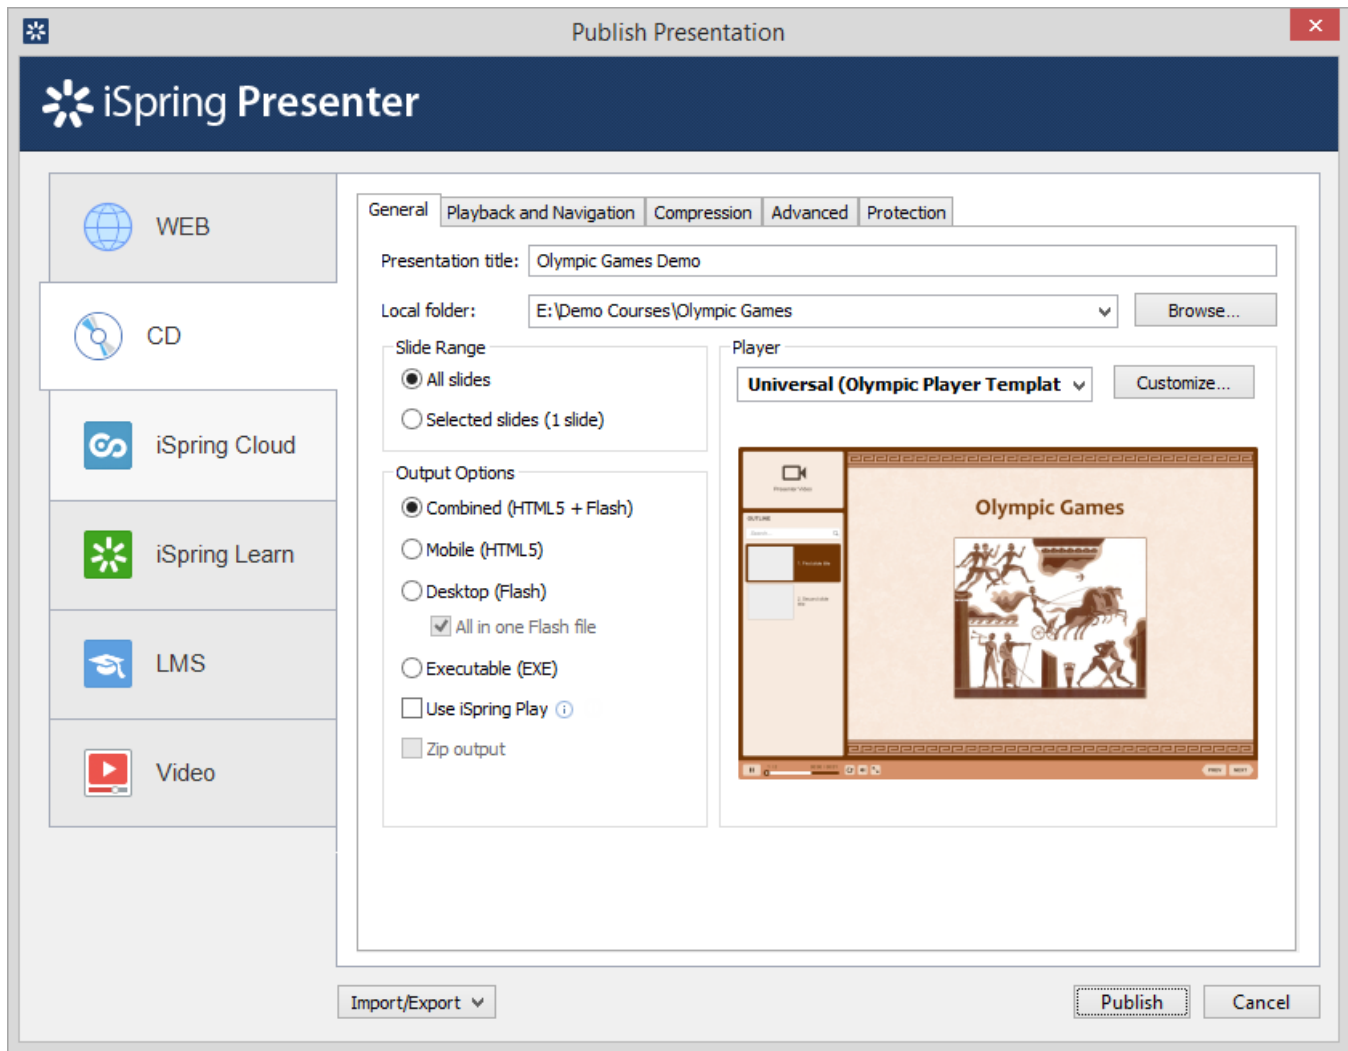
Publish Presentation

iSpring Presenter

WEB

CD

iSpring Cloud

iSpring Learn

LMS

Video

General | Playback and Navigation | Compression | Advanced | Protection

Presentation title: Olympic Games Demo

Local folder: E:\Demo Courses\Olympic Games

Browse...

Slide Range

All slides

Selected slides (1 slide)

Output Options

Combined (HTML5 + Flash)

Mobile (HTML5)

Desktop (Flash)

All in one Flash file

Executable (EXE)

Use iSpring Play

Zip output

Player

Universal (Olympic Player Templat

Customize...

Olympic Games

Import/Export

Publish

Cancel